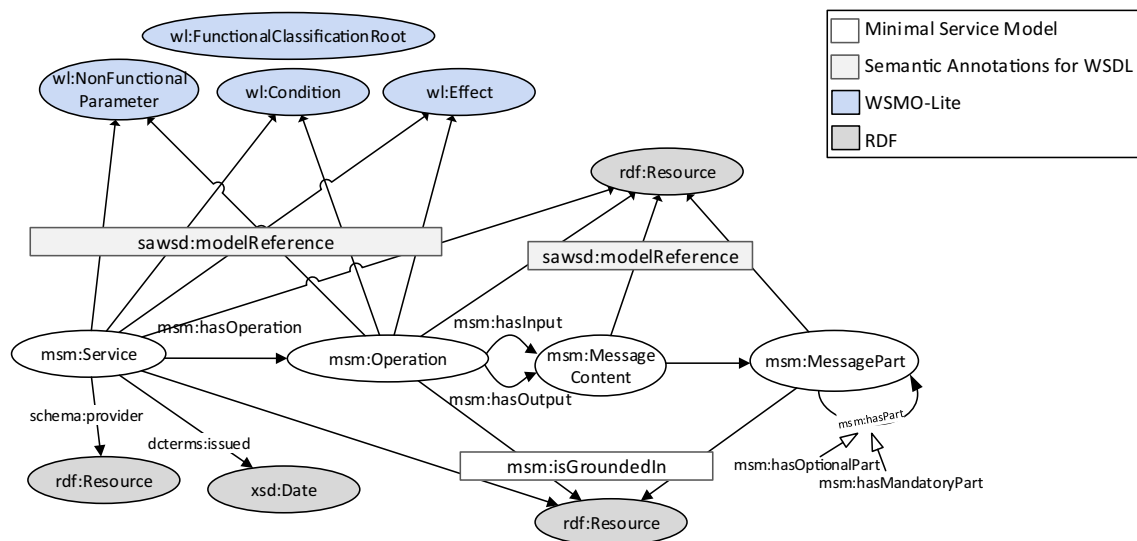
wl:FunctionalClassificationRoot

wl:NonFunctional Parameter

wl:Condition

wl:Effect

Minimal Service Model

Semantic Annotations for WSDL

WSMO-Lite

RDF

rdf:Resource

sawsd:modelReference

sawsd:modelReference

msm:hasOperation

msm:hasInput

msm:Service

msm:Operation

msm:Message Content

msm:MessagePart

msm:hasOutput

schema:provider

dcterms:issued

msm:hasPart

msm:isGroundedIn

msm:hasOptionalPart

msm:hasMandatoryPart

rdf:Resource

xsd:Date

rdf:Resource